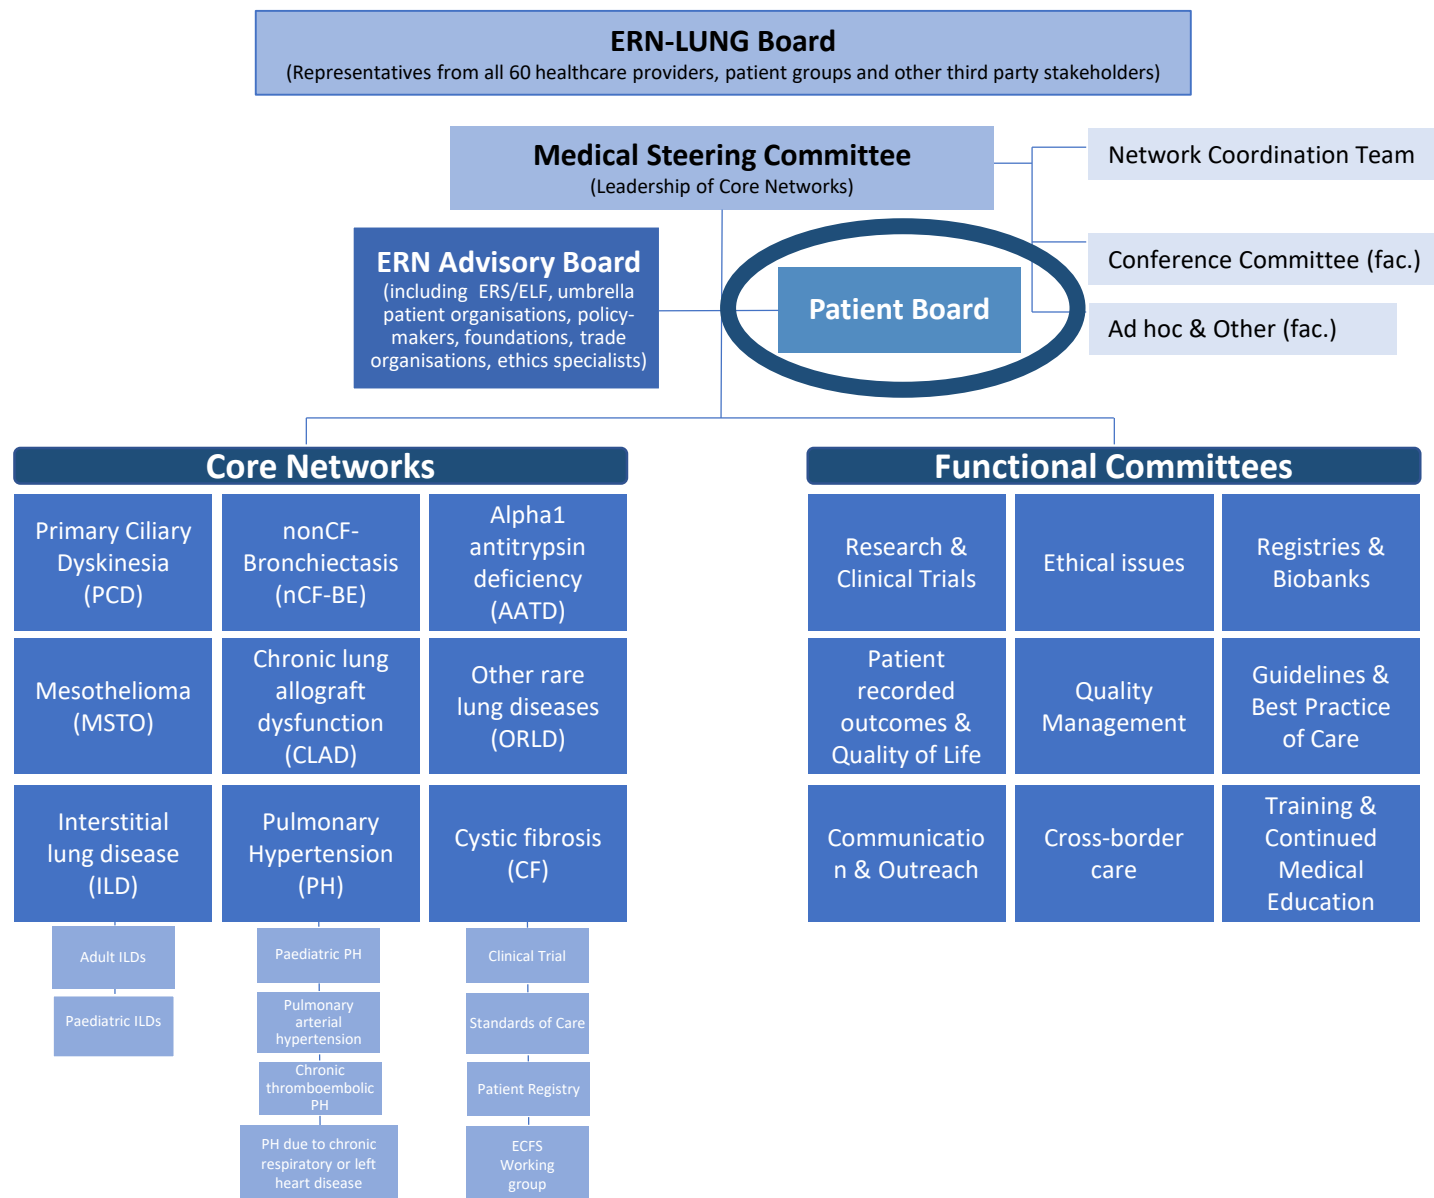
ERN-LUNG Board
(Representatives from all 60 healthcare providers, patient groups and other third party stakeholders)

Medical Steering Committee
(Leadership of Core Networks)

Network Coordination Team

Conference Committee (fac.)

Ad hoc & Other (fac.)

ERN Advisory Board
(including ERS/ELF, umbrella patient organisations, policy-makers, foundations, trade organisations, ethics specialists)

Patient Board

Core Networks

Primary Ciliary Dyskinesia (PCD)

nonCF-Bronchiectasis (nCF-BE)

Alpha1 antitrypsin deficiency (AATD)

Mesothelioma (MSTO)

Chronic lung allograft dysfunction (CLAD)

Other rare lung diseases (ORLD)

Interstitial lung disease (ILD)

Pulmonary Hypertension (PH)

Cystic fibrosis (CF)

Adult ILDs

Paediatric ILDs

Paediatric PH

Pulmonary arterial hypertension

Chronic thromboembolic PH

PH due to chronic respiratory or left heart disease

Clinical Trial

Standards of Care

Patient Registry

ECFS Working group

Functional Committees

Research & Clinical Trials

Ethical issues

Registries & Biobanks

Patient recorded outcomes & Quality of Life

Quality Management

Guidelines & Best Practice of Care

Communication & Outreach

Cross-border care

Training & Continued Medical Education